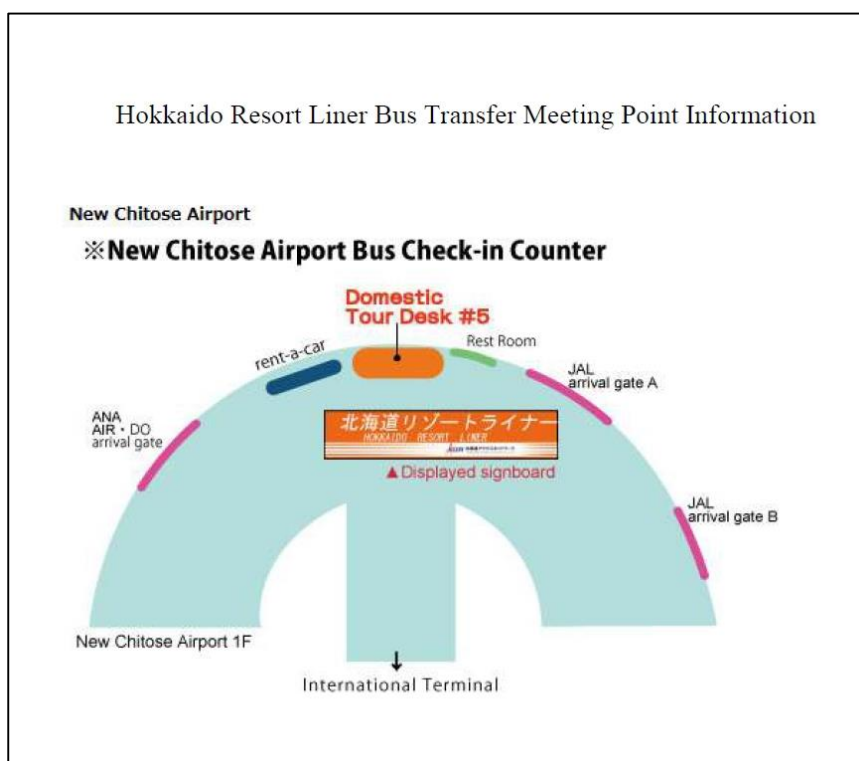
Hokkaido Resort Liner Bus Transfer Meeting Point Information

New Chitose Airport

※New Chitose Airport Bus Check-in Counter

Domestic Tour Desk #5

rent-a-car

Rest Room

JAL arrival gate A

ANA AIR・DO arrival gate

北海道リゾートライナー
HOKKAIDO RESORT LINER
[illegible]

▲Displayed signboard

JAL arrival gate B

New Chitose Airport 1F

International Terminal